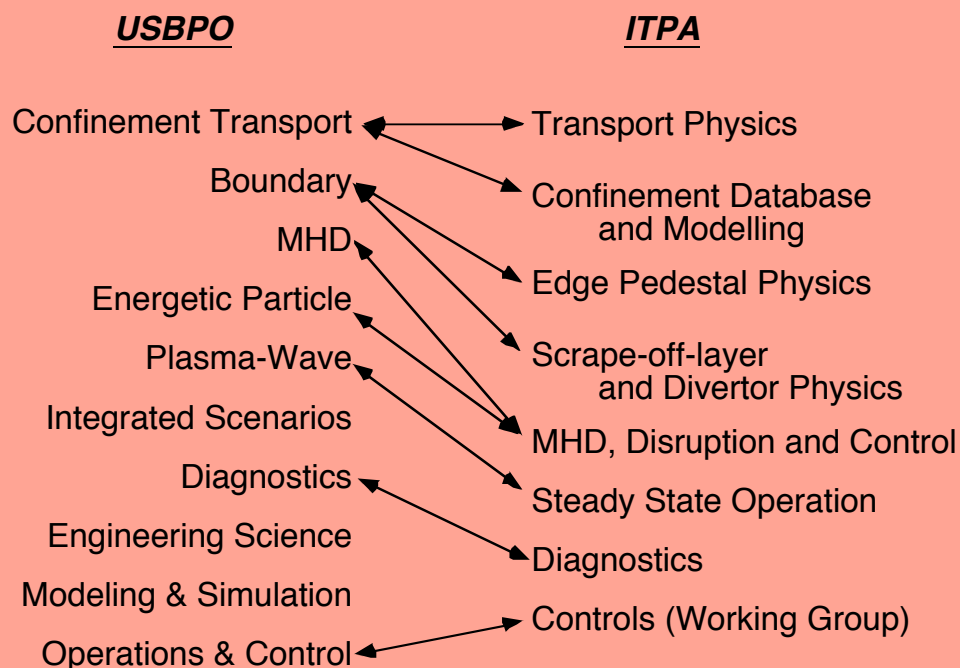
USBPO

Confinement Transport
Boundary
MHD
Energetic Particle
Plasma-Wave
Integrated Scenarios
Diagnostics
Engineering Science
Modeling & Simulation
Operations & Control

ITPA

Transport Physics
Confinement Database and Modelling
Edge Pedestal Physics
Scrape-off-layer and Divertor Physics
MHD, Disruption and Control
Steady State Operation
Diagnostics
Controls (Working Group)